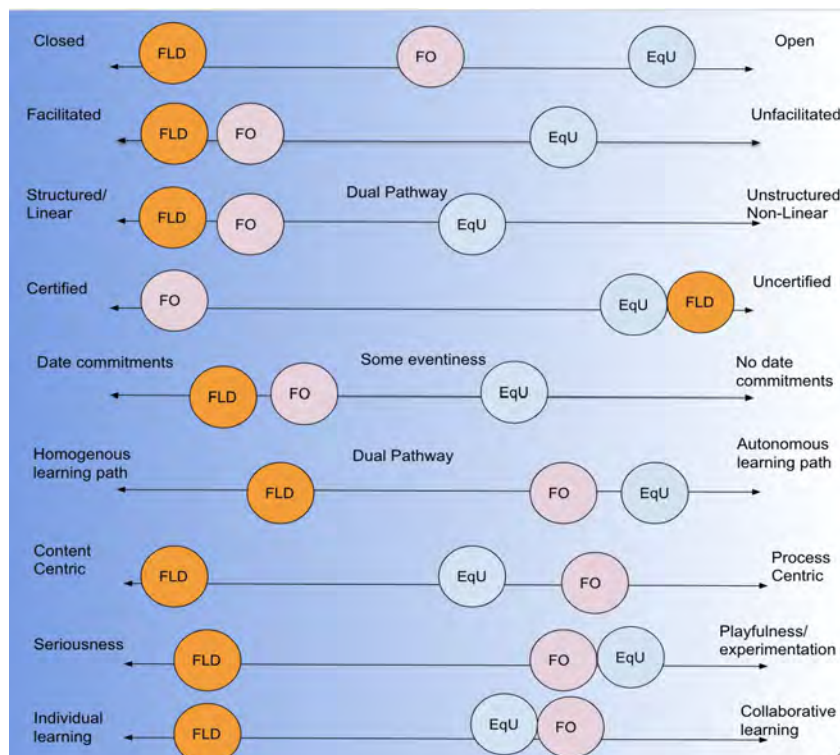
Closed FLD FO EqU Open

Facilitated FLD FO EqU Unfacilitated

Structured/ Linear FLD FO Dual Pathway EqU Unstructured Non-Linear

Certified FO EqU FLD Uncertified

Date commitments FLD FO Some eventiness EqU No date commitments

Homogenous learning path Dual Pathway FLD FO EqU Autonomous learning path

Content Centric FLD EqU FO Process Centric

Seriousness FLD FO EqU Playfulness/ experimentation

Individual learning FLD EqU FO Collaborative learning